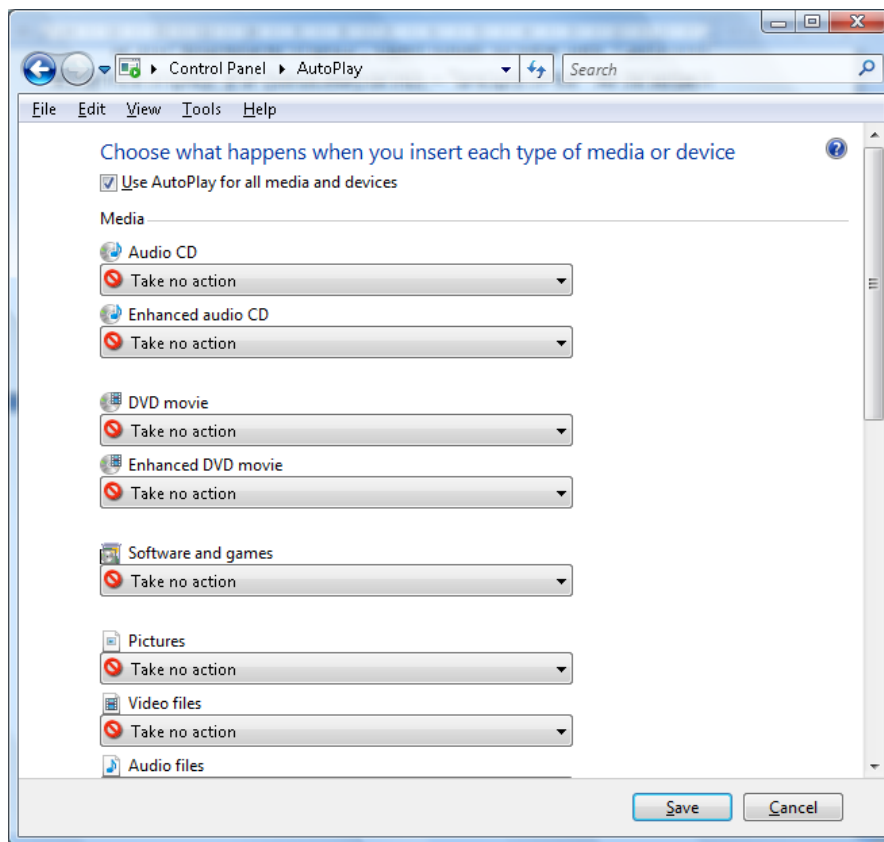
Control Panel ▸ AutoPlay

Search

File Edit View Tools Help

Choose what happens when you insert each type of media or device

Use AutoPlay for all media and devices

Media

Audio CD

Take no action

Enhanced audio CD

Take no action

DVD movie

Take no action

Enhanced DVD movie

Take no action

Software and games

Take no action

Pictures

Take no action

Video files

Take no action

Audio files

Save Cancel